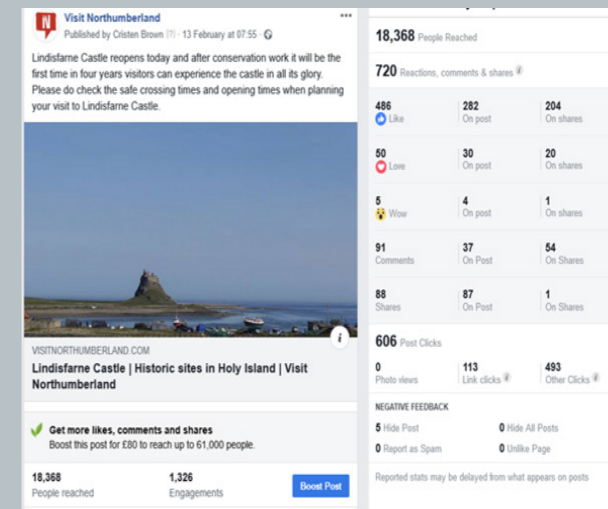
Visit Northumberland
Published by Cristen Brown [?] · 13 February at 07:55 ·

Lindisfarne Castle reopens today and after conservation work it will be the first time in four years visitors can experience the castle in all its glory. Please do check the safe crossing times and opening times when planning your visit to Lindisfarne Castle.

VISITNORTHUMBERLAND.COM
Lindisfarne Castle | Historic sites in Holy Island | Visit Northumberland

Get more likes, comments and shares
Boost this post for £80 to reach up to 61,000 people.

18,368 People reached
1,326 Engagements
Boost Post

18,368 People Reached

720 Reactions, comments & shares

| | | |
|---|---|---|
| 486 Like | 282 On post | 204 On shares |
| 50 Love | 30 On post | 20 On shares |
| 5 Wow | 4 On post | 1 On shares |
| 91 Comments | 37 On Post | 54 On Shares |
| 88 Shares | 87 On Post | 1 On Shares |

606 Post Clicks

| | | |
|---|---|---|
| 0 Photo views | 113 Link clicks | 493 Other Clicks |

NEGATIVE FEEDBACK

5 Hide Post
0 Hide All Posts
0 Report as Spam
0 Unlike Page

Reported stats may be delayed from what appears on posts